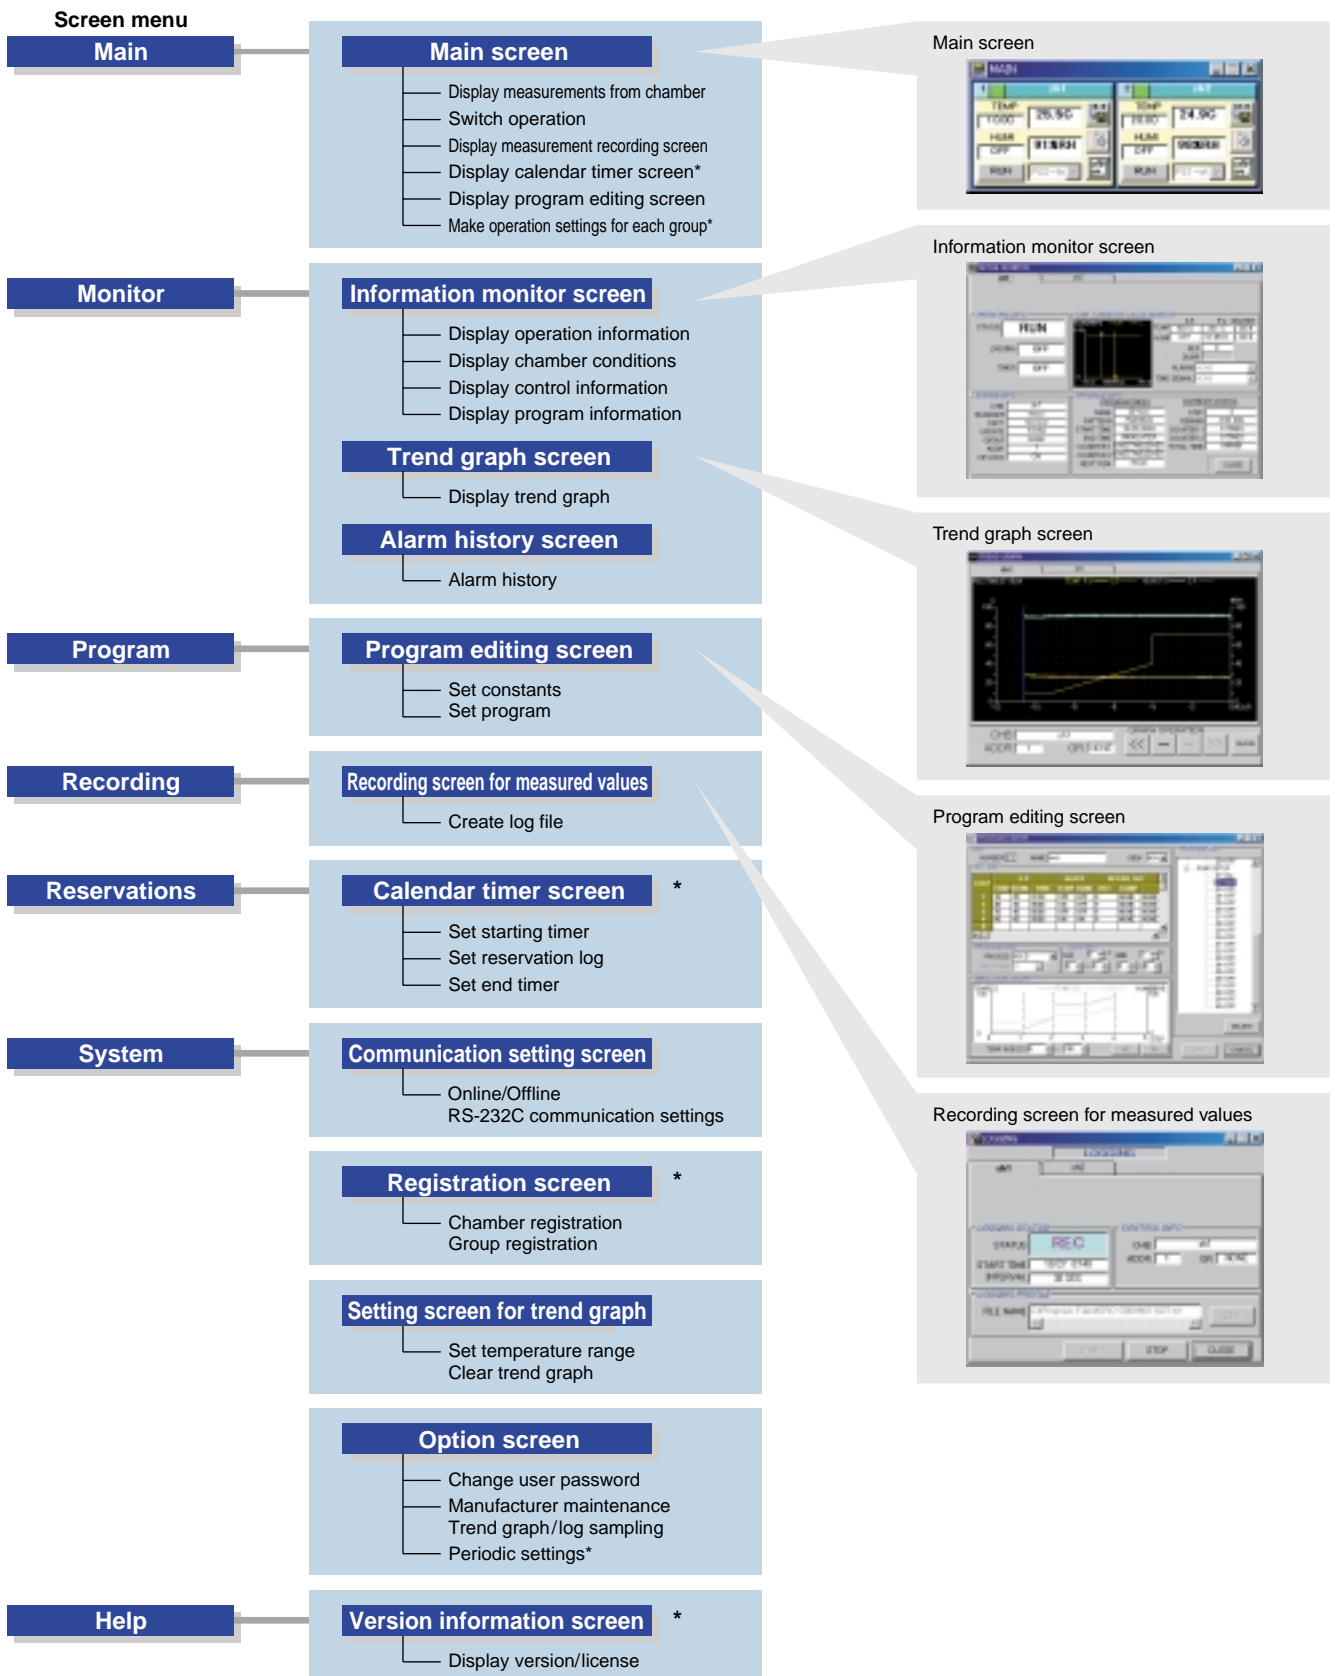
Screen menu

Main

Main screen
Display measurements from chamber
Switch operation
Display measurement recording screen
Display calendar timer screen*
Display program editing screen
Make operation settings for each group*

Monitor

Information monitor screen
Display operation information
Display chamber conditions
Display control information
Display program information

Trend graph screen
Display trend graph

Alarm history screen
Alarm history

Program

Program editing screen
Set constants
Set program

Recording

Recording screen for measured values
Create log file

Reservations

Calendar timer screen *
Set starting timer
Set reservation log
Set end timer

System

Communication setting screen
Online/Offline
RS-232C communication settings

Registration screen *
Chamber registration
Group registration

Setting screen for trend graph
Set temperature range
Clear trend graph

Option screen
Change user password
Manufacturer maintenance
Trend graph/log sampling
Periodic settings*

Help

Version information screen *
Display version/license

Main screen

Information monitor screen

Trend graph screen

Program editing screen

Recording screen for measured values